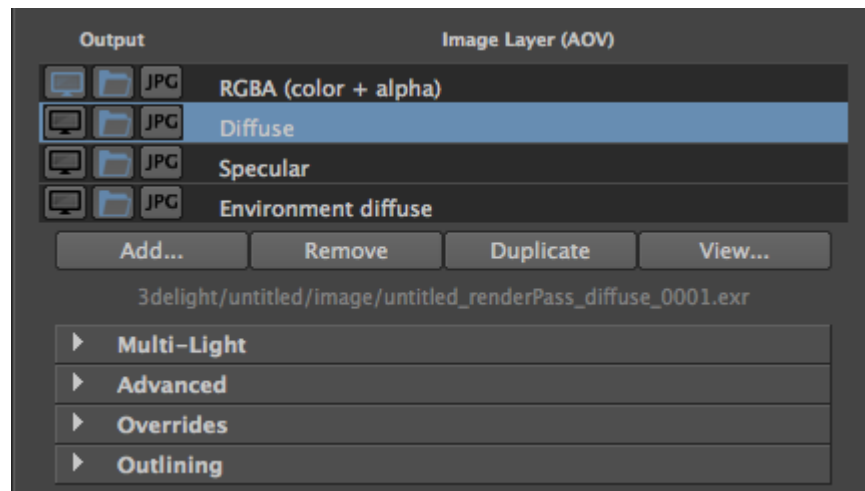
Output Image Layer (AOV)

JPG RGBA (color + alpha)
JPG Diffuse
JPG Specular
JPG Environment diffuse

Add... Remove Duplicate View...

3delight/untitled/image/untitled_renderPass_diffuse_0001.exr

Multi-Light
Advanced
Overrides
Outlining